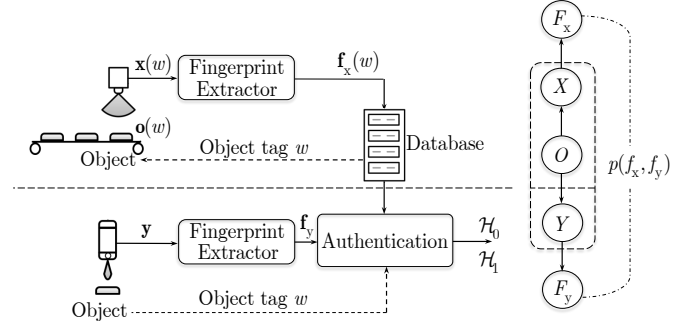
$\mathbf{x}(w)$
Fingerprint Extractor
$\mathbf{f}_{\mathrm{x}}(w)$
$\mathbf{o}(w)$
Object
Object tag $w$
Database
$\mathbf{y}$
Fingerprint Extractor
$\mathbf{f}_{\mathrm{y}}$
Authentication
$\mathcal{H}_0$
$\mathcal{H}_1$
Object
Object tag $w$
$F_{\mathrm{x}}$
$X$
$O$
$Y$
$F_{\mathrm{y}}$
$p(f_{\mathrm{x}}, f_{\mathrm{y}})$